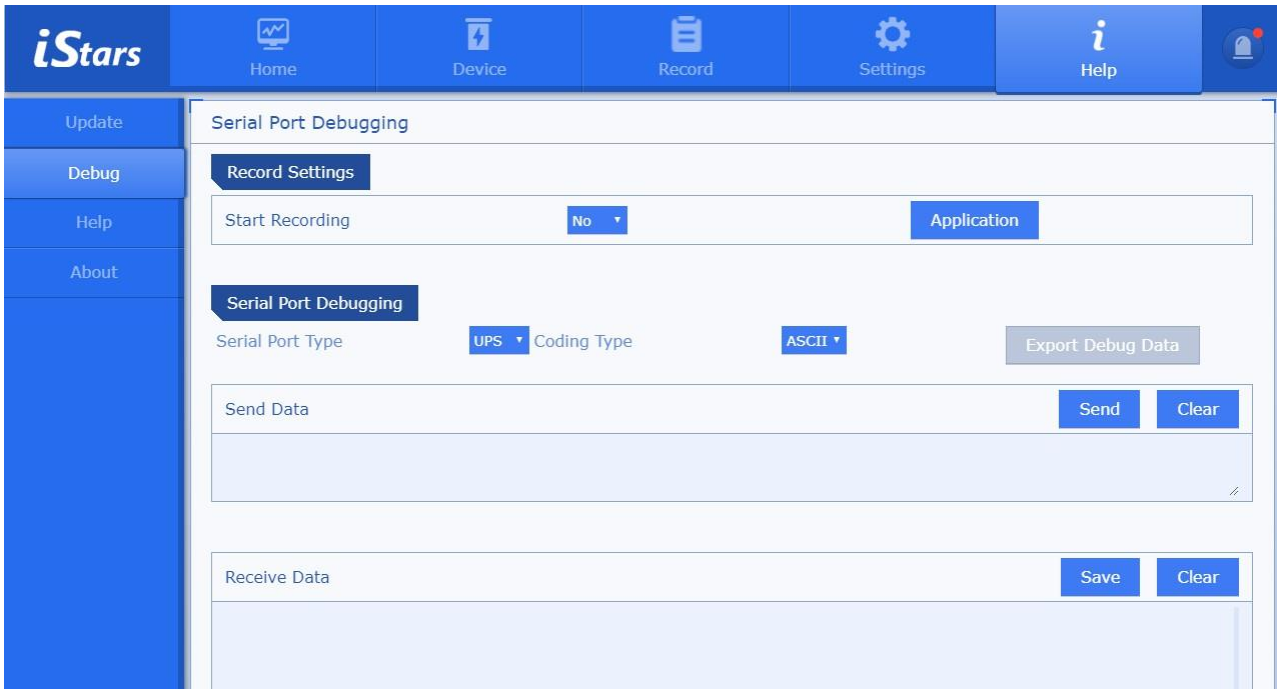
iStars

Home

Device

Record

Settings

i
Help

Update

Debug

Help

About

Serial Port Debugging

Record Settings

Start Recording

No

Application

Serial Port Debugging

Serial Port Type

UPS

Coding Type

ASCII

Export Debug Data

Send Data

Send

Clear

Receive Data

Save

Clear